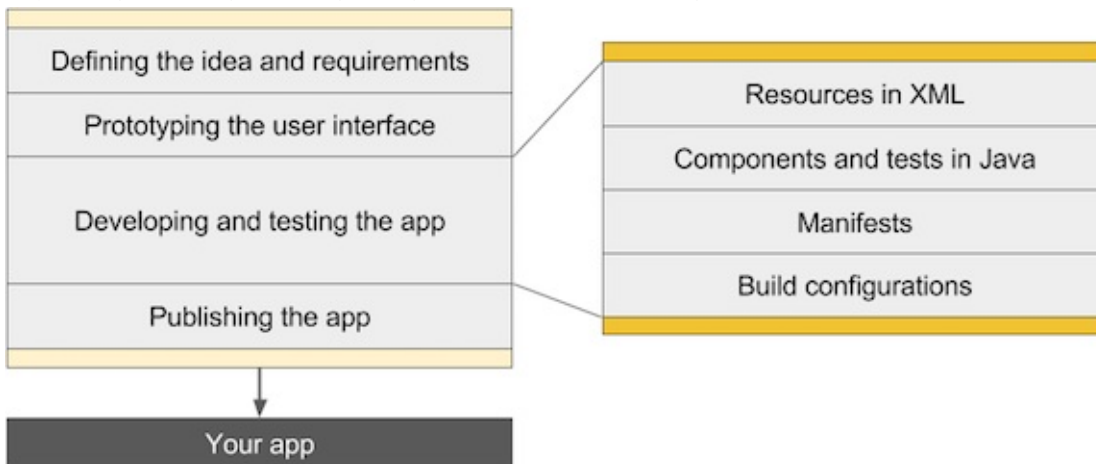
Defining the idea and requirements

Prototyping the user interface

Developing and testing the app

Publishing the app

Your app

Resources in XML

Components and tests in Java

Manifests

Build configurations